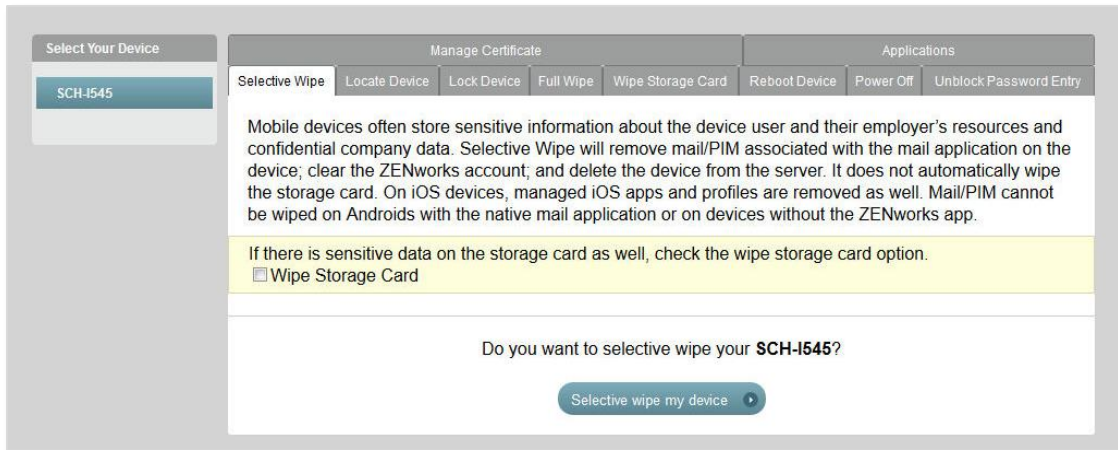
Select Your Device

SCH-I545

Manage Certificate

Applications

Selective Wipe | Locate Device | Lock Device | Full Wipe | Wipe Storage Card | Reboot Device | Power Off | Unblock Password Entry

Mobile devices often store sensitive information about the device user and their employer's resources and confidential company data. Selective Wipe will remove mail/PIM associated with the mail application on the device; clear the ZENworks account; and delete the device from the server. It does not automatically wipe the storage card. On iOS devices, managed iOS apps and profiles are removed as well. Mail/PIM cannot be wiped on Androids with the native mail application or on devices without the ZENworks app.

If there is sensitive data on the storage card as well, check the wipe storage card option.
Wipe Storage Card

Do you want to selective wipe your **SCH-I545**?

Selective wipe my device